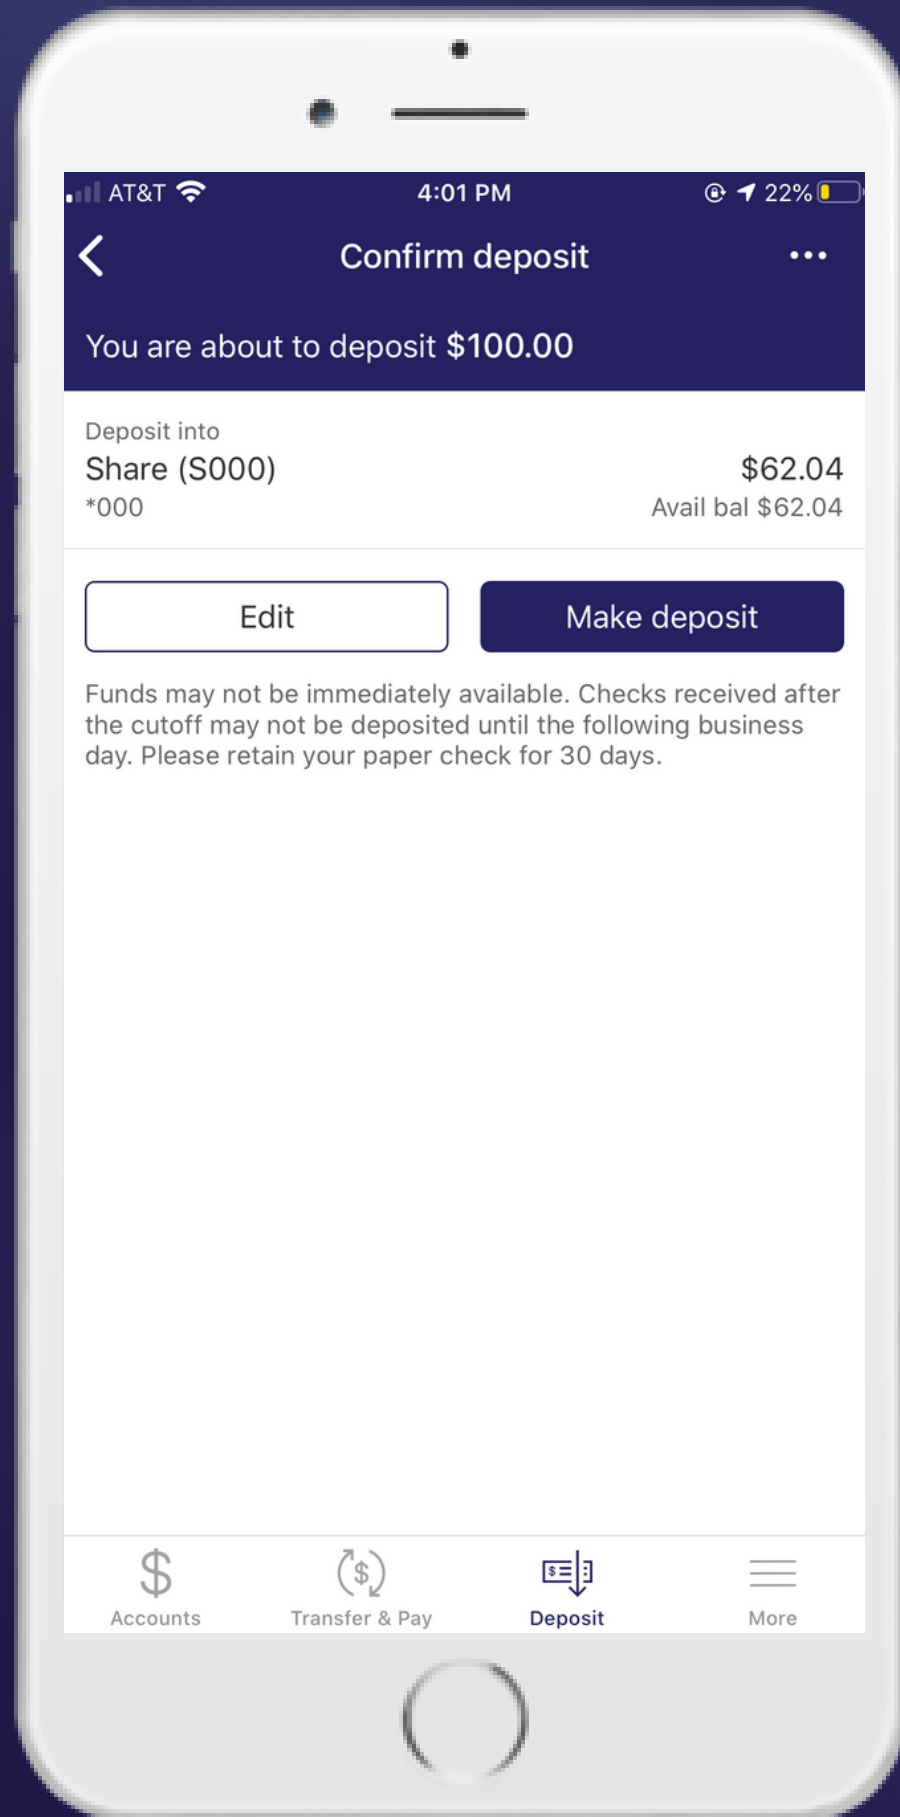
AT&T 4:01 PM 22%

Confirm deposit

You are about to deposit $100.00

Deposit into
Share (S000) $62.04
*000 Avail bal $62.04

Edit

Make deposit

Funds may not be immediately available. Checks received after the cutoff may not be deposited until the following business day. Please retain your paper check for 30 days.

Accounts Transfer & Pay Deposit More